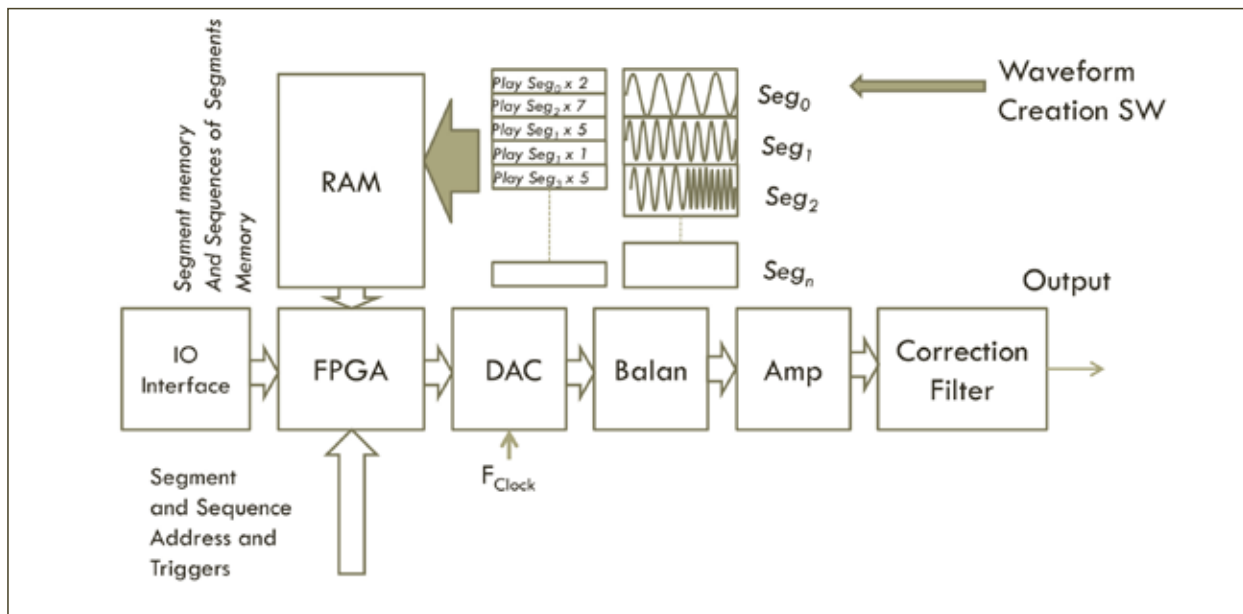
Segment memory
And Sequences of Segments
Memory

RAM

Play $Seg_0$ x 2
Play $Seg_2$ x 7
Play $Seg_1$ x 5
Play $Seg_1$ x 1
Play $Seg_3$ x 5

$Seg_0$
$Seg_1$
$Seg_2$
$Seg_n$

Waveform
Creation SW

Output

IO
Interface

FPGA

DAC

Balan

Amp

Correction
Filter

$F_{Clock}$

Segment
and Sequence
Address and
Triggers